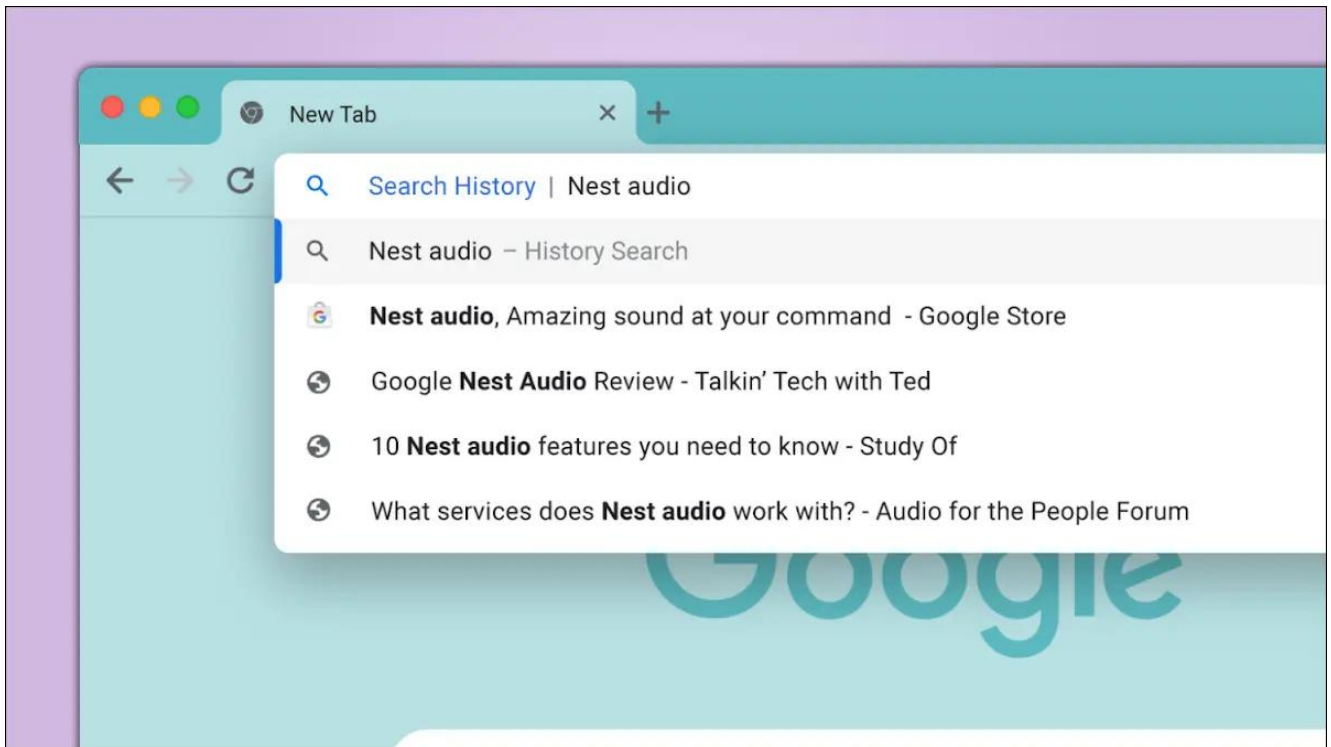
New Tab ×

Search History | Nest audio

Nest audio – History Search

**Nest audio**, Amazing sound at your command - Google Store

Google **Nest Audio** Review - Talkin' Tech with Ted

10 **Nest audio** features you need to know - Study Of

What services does **Nest audio** work with? - Audio for the People Forum

Google